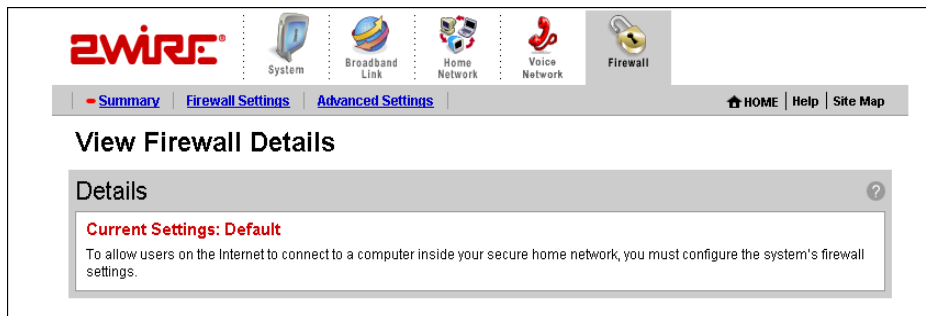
2WIRE®

System

Broadband Link

Home Network

Voice Network

Firewall

Summary | Firewall Settings | Advanced Settings

HOME | Help | Site Map

View Firewall Details

Details

?

Current Settings: Default

To allow users on the Internet to connect to a computer inside your secure home network, you must configure the system's firewall settings.